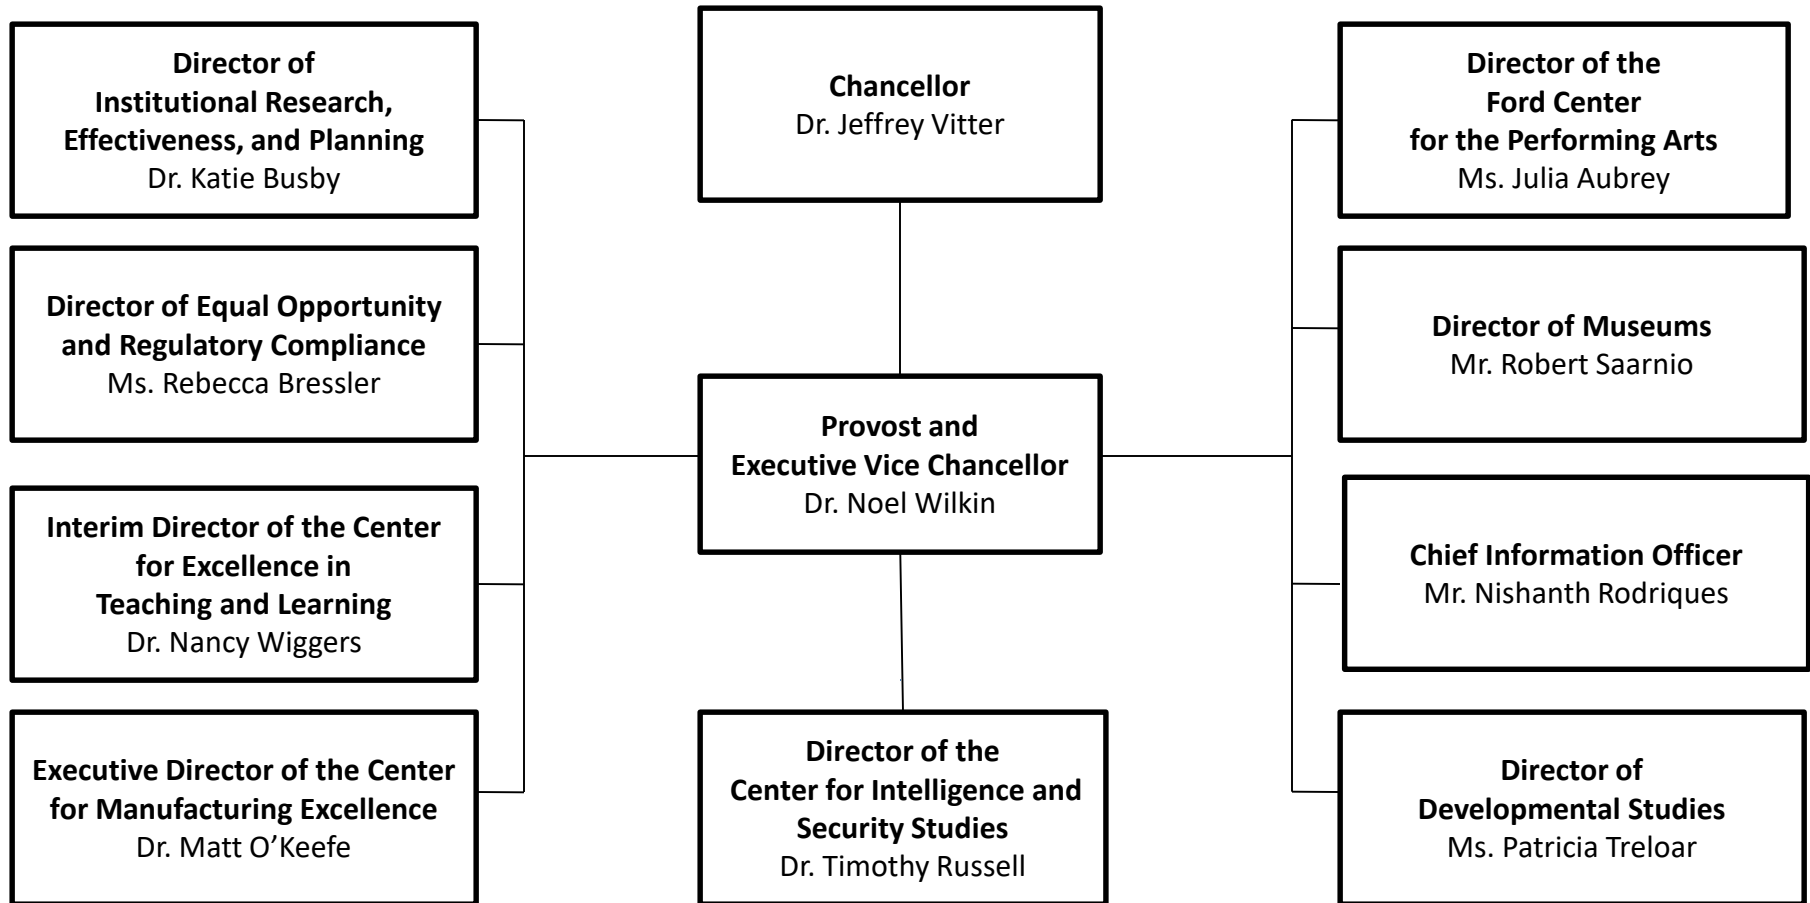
**Director of Institutional Research, Effectiveness, and Planning**
Dr. Katie Busby

**Director of Equal Opportunity and Regulatory Compliance**
Ms. Rebecca Bressler

**Interim Director of the Center for Excellence in Teaching and Learning**
Dr. Nancy Wiggers

**Executive Director of the Center for Manufacturing Excellence**
Dr. Matt O'Keefe

**Chancellor**
Dr. Jeffrey Vitter

**Provost and Executive Vice Chancellor**
Dr. Noel Wilkin

**Director of the Center for Intelligence and Security Studies**
Dr. Timothy Russell

**Director of the Ford Center for the Performing Arts**
Ms. Julia Aubrey

**Director of Museums**
Mr. Robert Saarnio

**Chief Information Officer**
Mr. Nishanth Rodriques

**Director of Developmental Studies**
Ms. Patricia Treloar